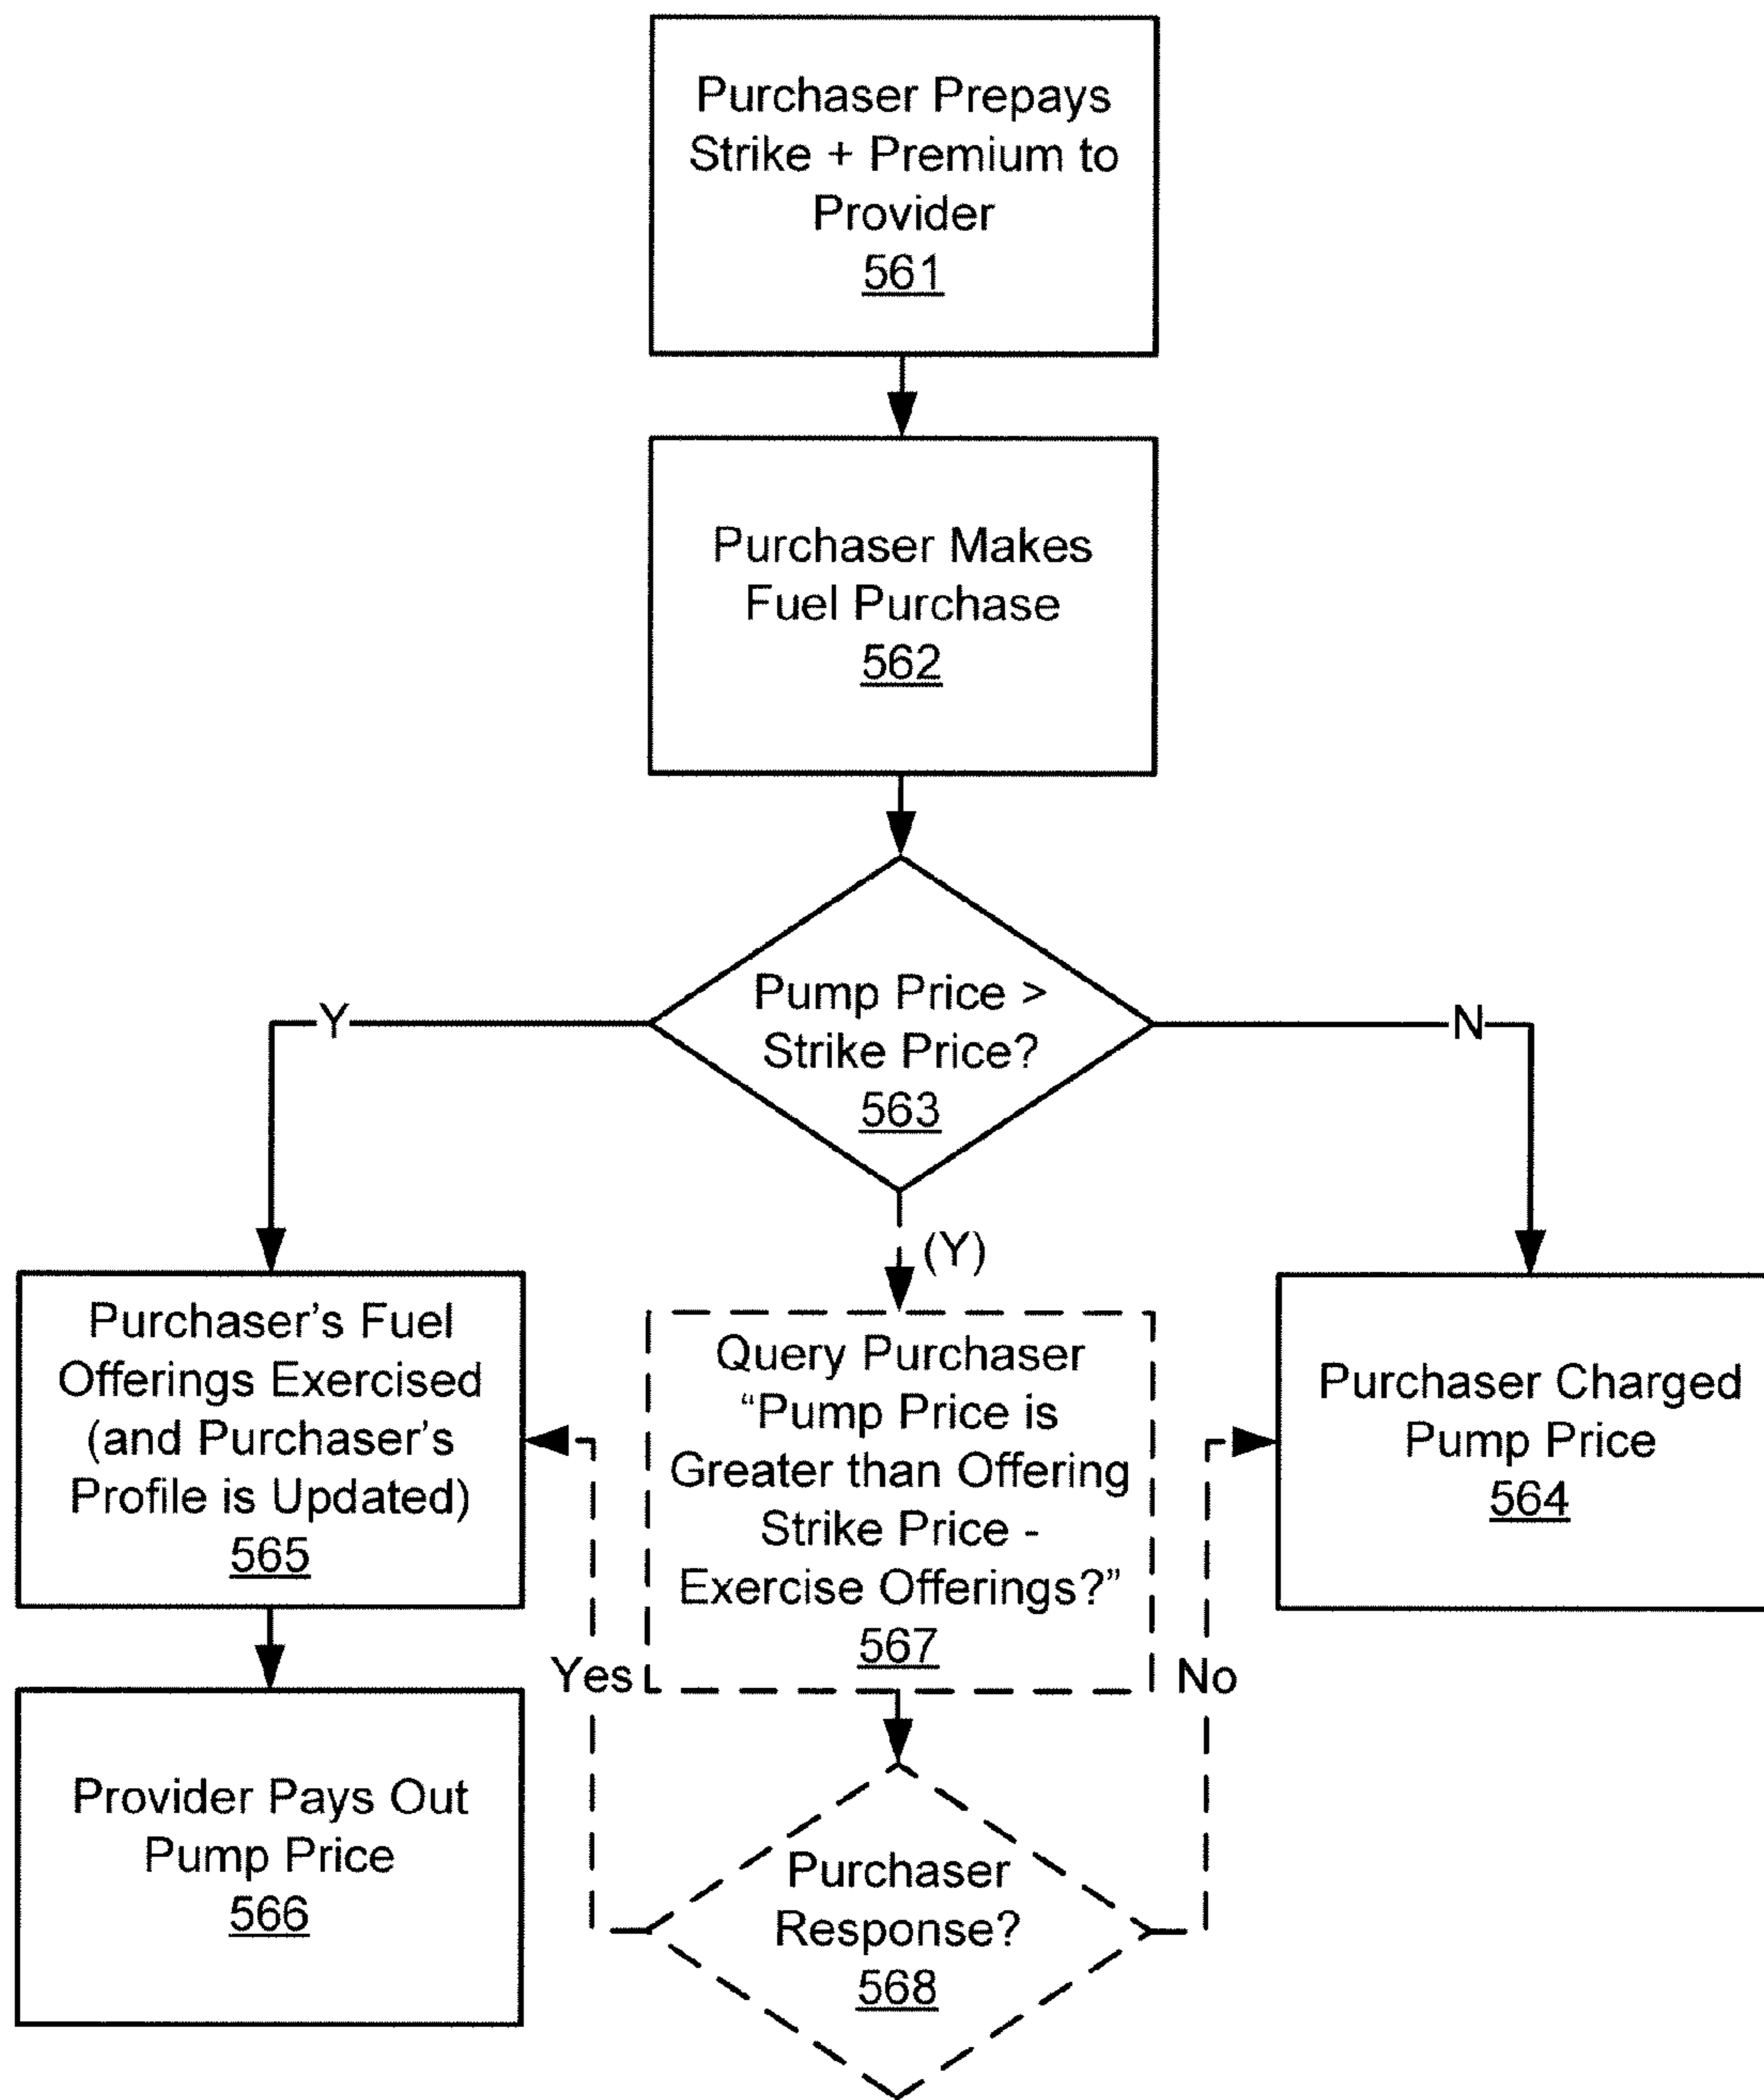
Purchaser Prepays Strike + Premium to Provider
561

Purchaser Makes Fuel Purchase
562

Pump Price > Strike Price?
563

Y

N

(Y)

Purchaser's Fuel Offerings Exercised (and Purchaser's Profile is Updated)
565

Query Purchaser "Pump Price is Greater than Offering Strike Price - Exercise Offerings?"
567

Purchaser Charged Pump Price
564

Yes

No

Provider Pays Out Pump Price
566

Purchaser Response?
568